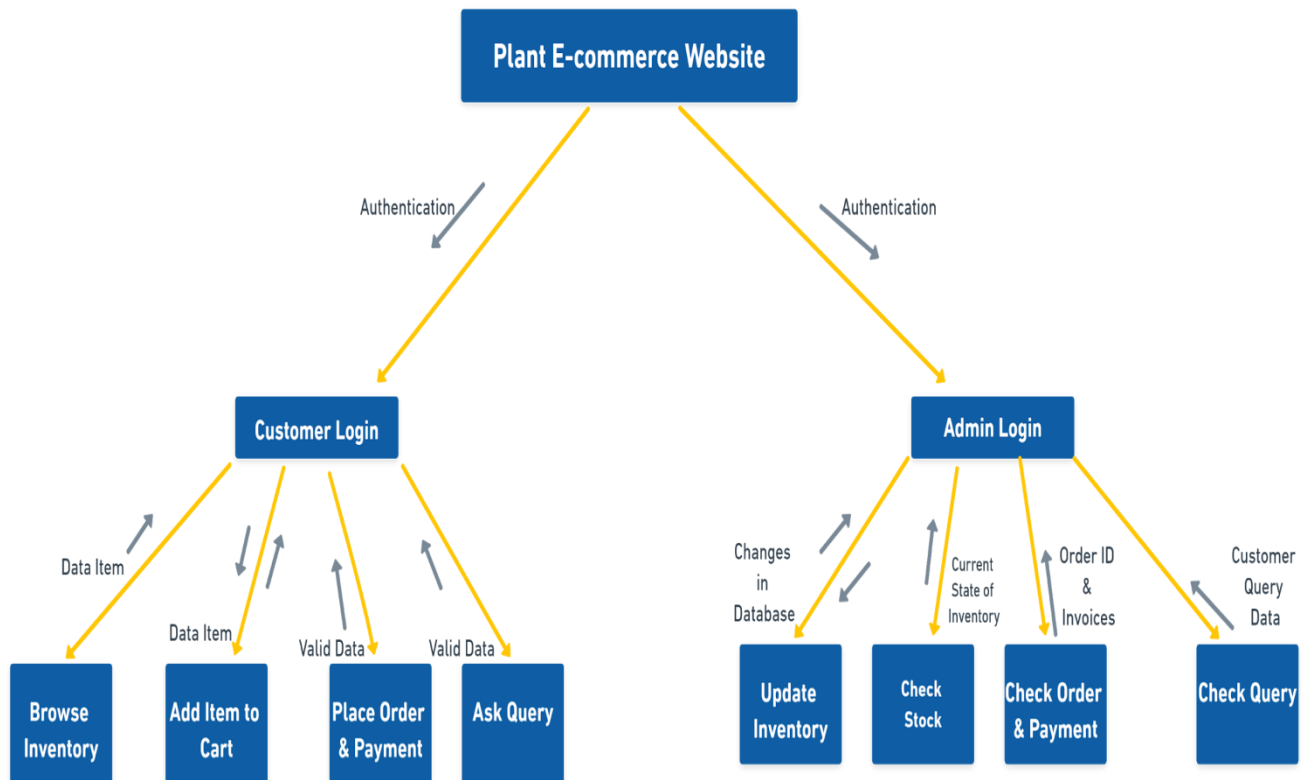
Plant E-commerce Website

Authentication

Authentication

Customer Login

Admin Login

Data Item

Data Item

Valid Data

Valid Data

Browse Inventory

Add Item to Cart

Place Order & Payment

Ask Query

Changes in Database

Current State of Inventory

Order ID & Invoices

Customer Query Data

Update Inventory

Check Stock

Check Order & Payment

Check Query